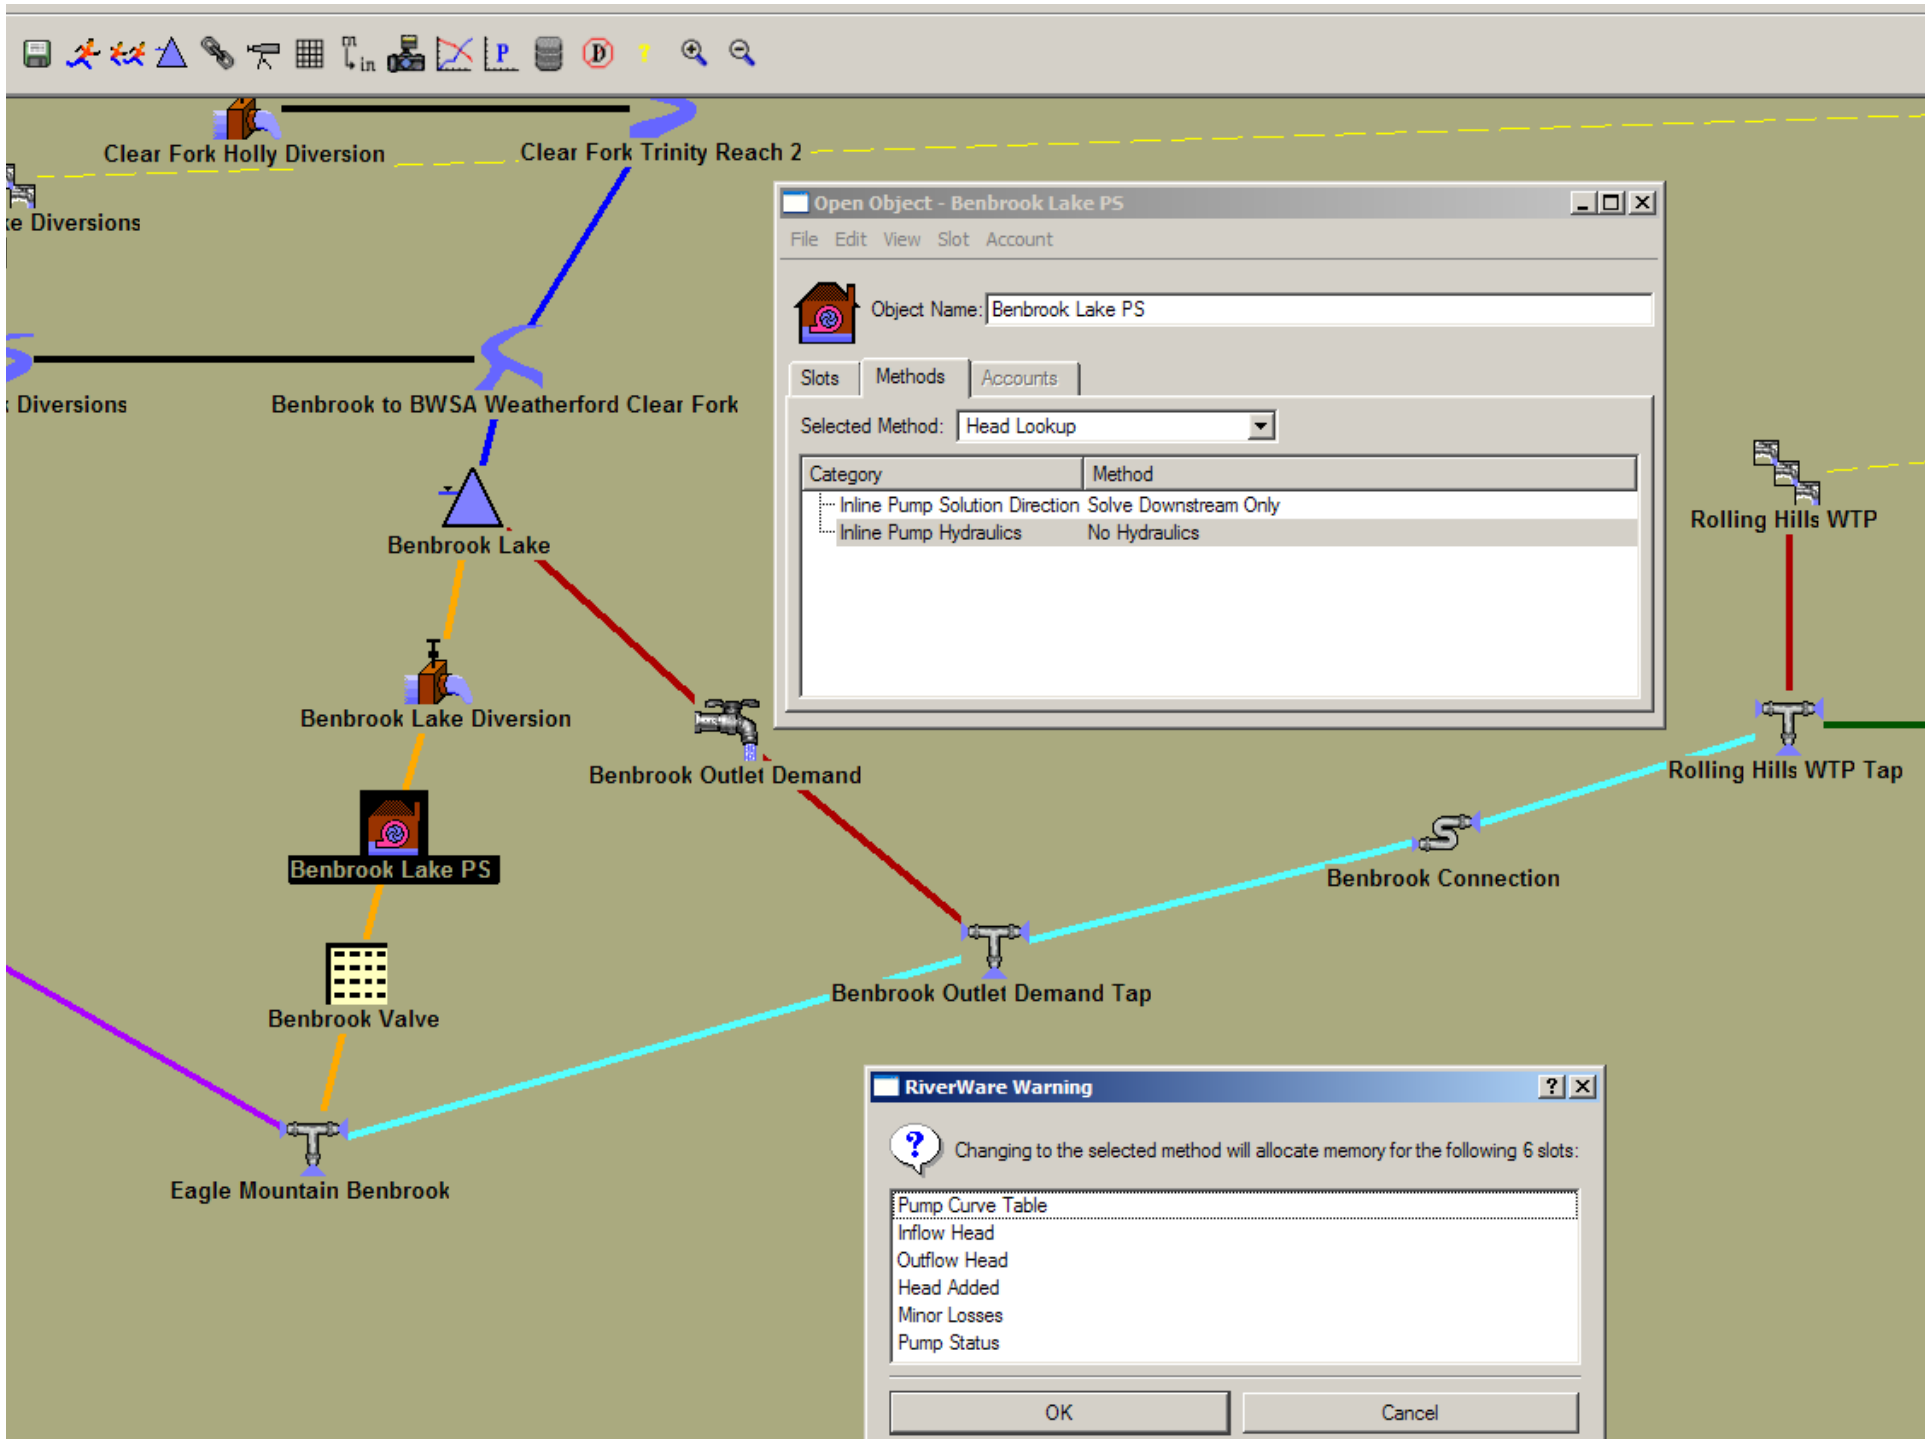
Clear Fork Holly Diversion

Clear Fork Trinity Reach 2

e Diversions

Diversions

Benbrook to BWSA Weatherford Clear Fork

Benbrook Lake

Benbrook Lake Diversion

Benbrook Outlet Demand

Benbrook Lake PS

Benbrook Valve

Benbrook Outlet Demand Tap

Benbrook Connection

Rolling Hills WTP

Rolling Hills WTP Tap

Eagle Mountain Benbrook

Open Object - Benbrook Lake PS

File Edit View Slot Account

Object Name: Benbrook Lake PS

Slots | Methods | Accounts

Selected Method: Head Lookup

| Category | Method |
|---|---|
| Inline Pump Solution Direction | Solve Downstream Only |
| Inline Pump Hydraulics | No Hydraulics |

RiverWare Warning

Changing to the selected method will allocate memory for the following 6 slots:

Pump Curve Table
Inflow Head
Outflow Head
Head Added
Minor Losses
Pump Status

OK Cancel